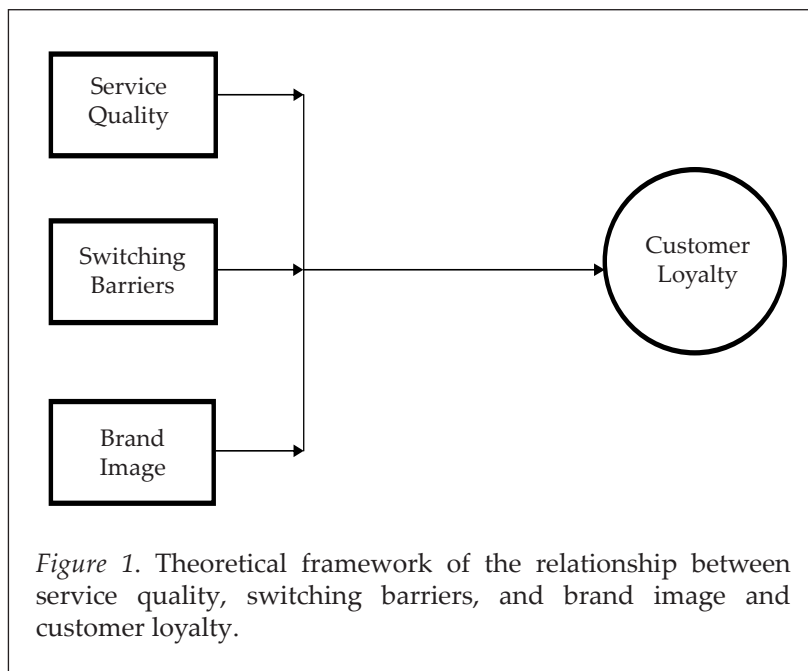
Service Quality

Switching Barriers

Brand Image

Customer Loyalty

*Figure 1*. Theoretical framework of the relationship between service quality, switching barriers, and brand image and customer loyalty.